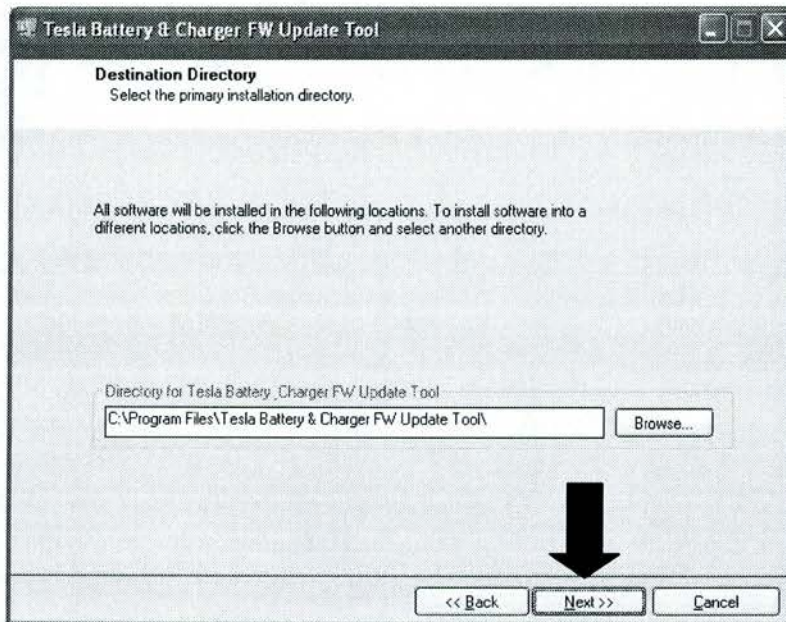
Tesla Battery & Charger FW Update Tool

Destination Directory
Select the primary installation directory.

All software will be installed in the following locations. To install software into a different locations, click the Browse button and select another directory.

Directory for Tesla Battery ,Charger FW Update Tool
C:\Program Files\Tesla Battery & Charger FW Update Tool\
Browse...

<< Back
Next >>
Cancel